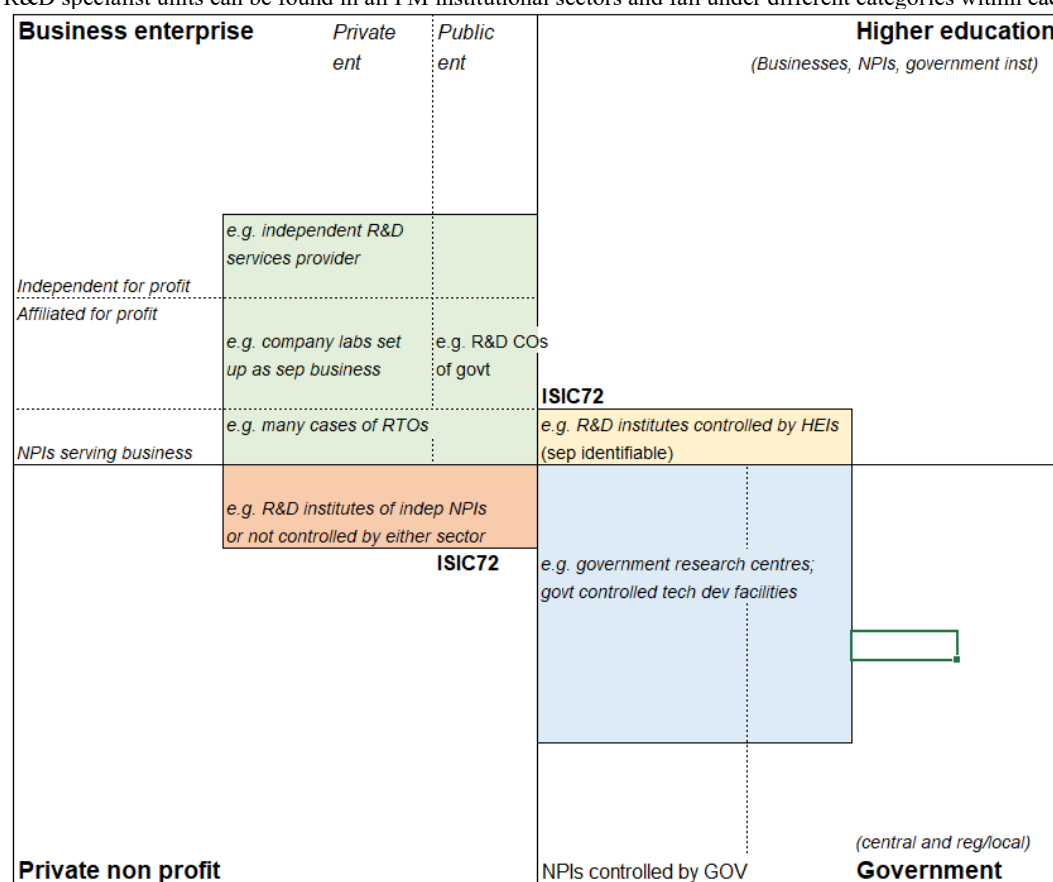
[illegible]R&D specialist units can be found in all FM institutional sectors and fall under different categories within ea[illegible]

Business enterprise

Private ent

Public ent

Higher education

(Businesses, NPIs, government inst)

e.g. independent R&D services provider

Independent for profit

Affiliated for profit

e.g. company labs set up as sep business

e.g. R&D COs of govt

ISIC72

e.g. many cases of RTOs

e.g. R&D institutes controlled by HEIs (sep identifiable)

NPIs serving business

e.g. R&D institutes of indep NPIs or not controlled by either sector

ISIC72

e.g. government research centres; govt controlled tech dev facilities

(central and reg/local)

Private non profit

NPIs controlled by GOV

Government